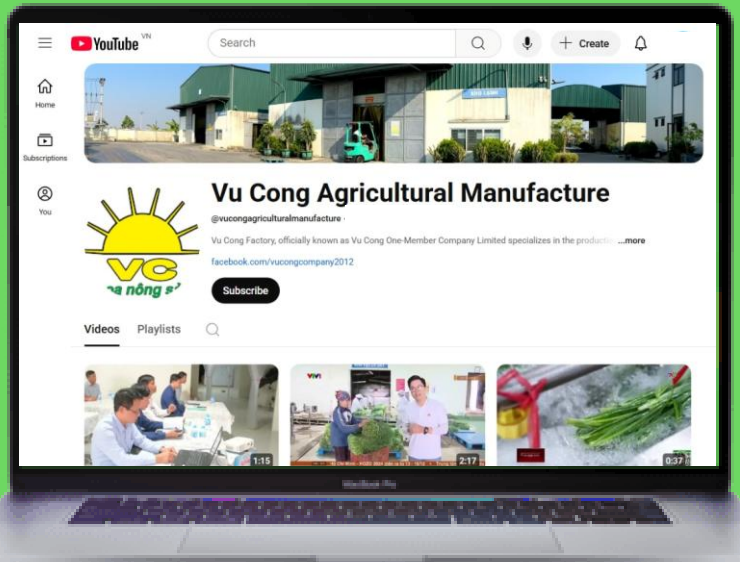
YouTube VN

Search

Create

Home

Subscriptions

You

Vu Cong Agricultural Manufacture

@vucongagriculturalmanufacture ·

Vu Cong Factory, officially known as Vu Cong One-Member Company Limited specializes in the productio ...more

facebook.com/vucongcompany2012

Subscribe

VC

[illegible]a nông s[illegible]

Videos Playlists

1:15

2:17

0:37

MacBook Pro